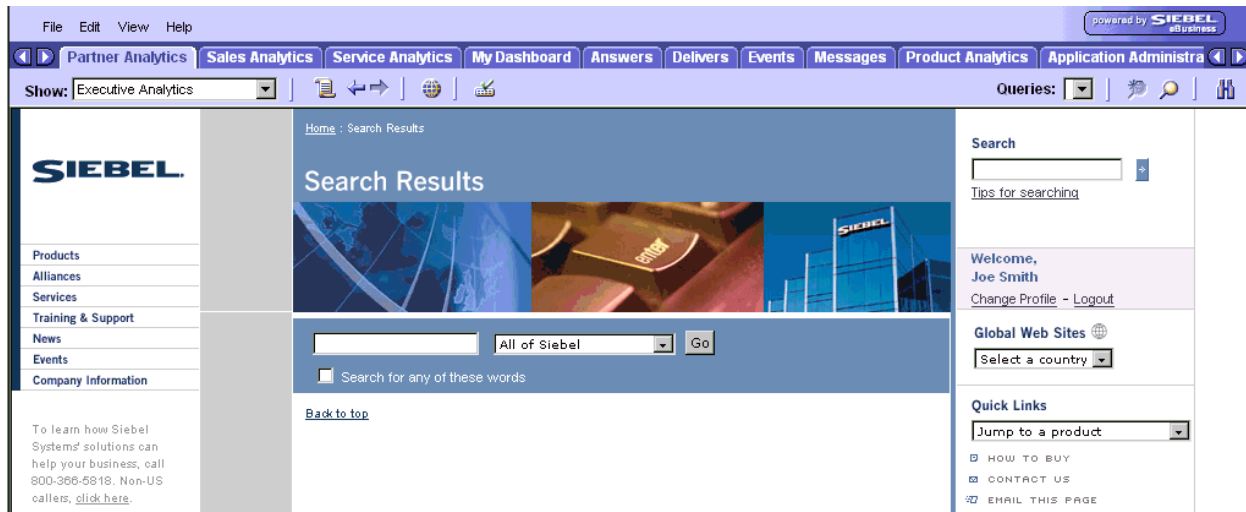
File Edit View Help

powered by SIEBEL eBusiness

Partner Analytics | Sales Analytics | Service Analytics | My Dashboard | Answers | Delivers | Events | Messages | Product Analytics | Application Administra

Show: Executive Analytics

Queries:

SIEBEL.

Products
Alliances
Services
Training & Support
News
Events
Company Information

To learn how Siebel Systems' solutions can help your business, call 800-366-5818. Non-US callers, click here.

Home : Search Results

Search Results

enter

SIEBEL

All of Siebel Go

Search for any of these words

Back to top

Search

Tips for searching

Welcome, Joe Smith

Change Profile - Logout

Global Web Sites

Select a country

Quick Links

Jump to a product

HOW TO BUY
CONTACT US
EMAIL THIS PAGE